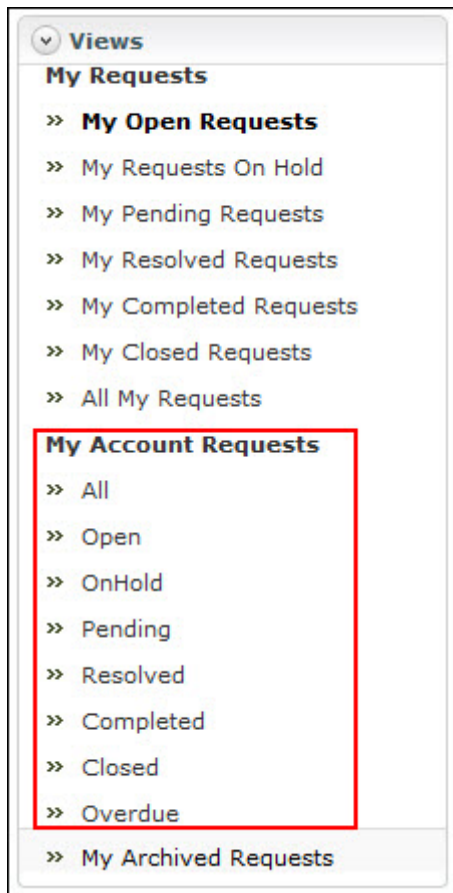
Views
My Requests
» My Open Requests
» My Requests On Hold
» My Pending Requests
» My Resolved Requests
» My Completed Requests
» My Closed Requests
» All My Requests
My Account Requests
» All
» Open
» OnHold
» Pending
» Resolved
» Completed
» Closed
» Overdue
» My Archived Requests